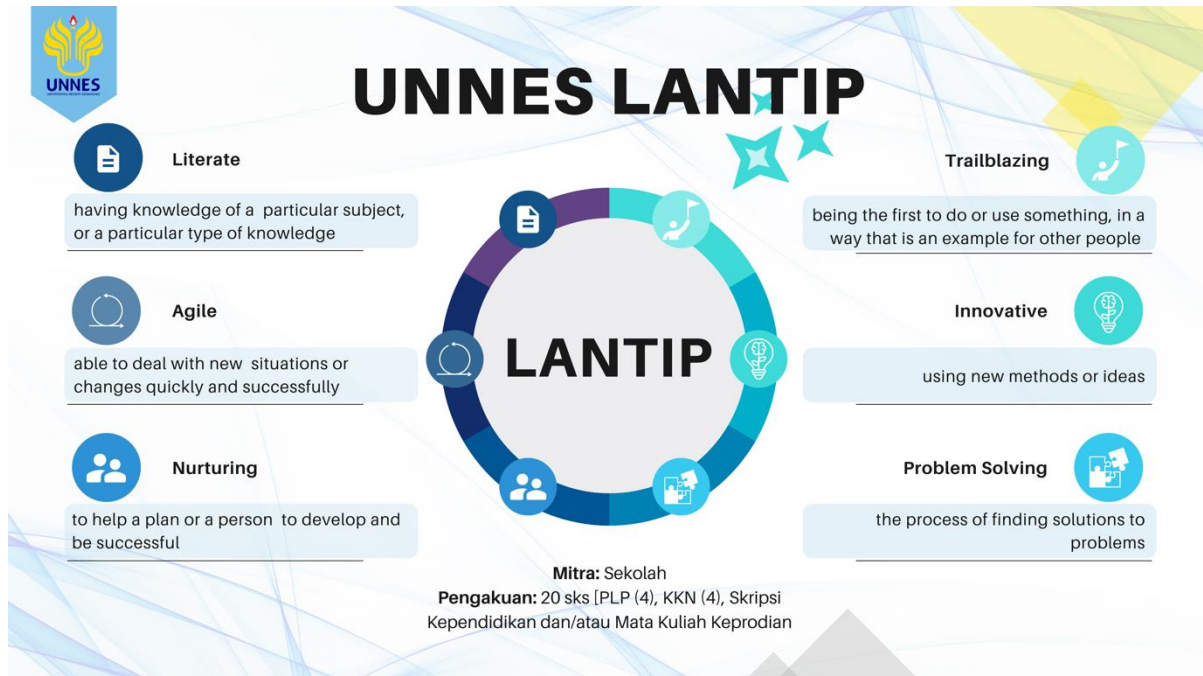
UNNES

UNNES LANTIP

Literate

having knowledge of a particular subject, or a particular type of knowledge

Agile

able to deal with new situations or changes quickly and successfully

Nurturing

to help a plan or a person to develop and be successful

LANTIP

Trailblazing

being the first to do or use something, in a way that is an example for other people

Innovative

using new methods or ideas

Problem Solving

the process of finding solutions to problems

Mitra: Sekolah
Pengakuan: 20 sks [PLP (4), KKN (4), Skripsi Kependidikan dan/atau Mata Kuliah Keprodian